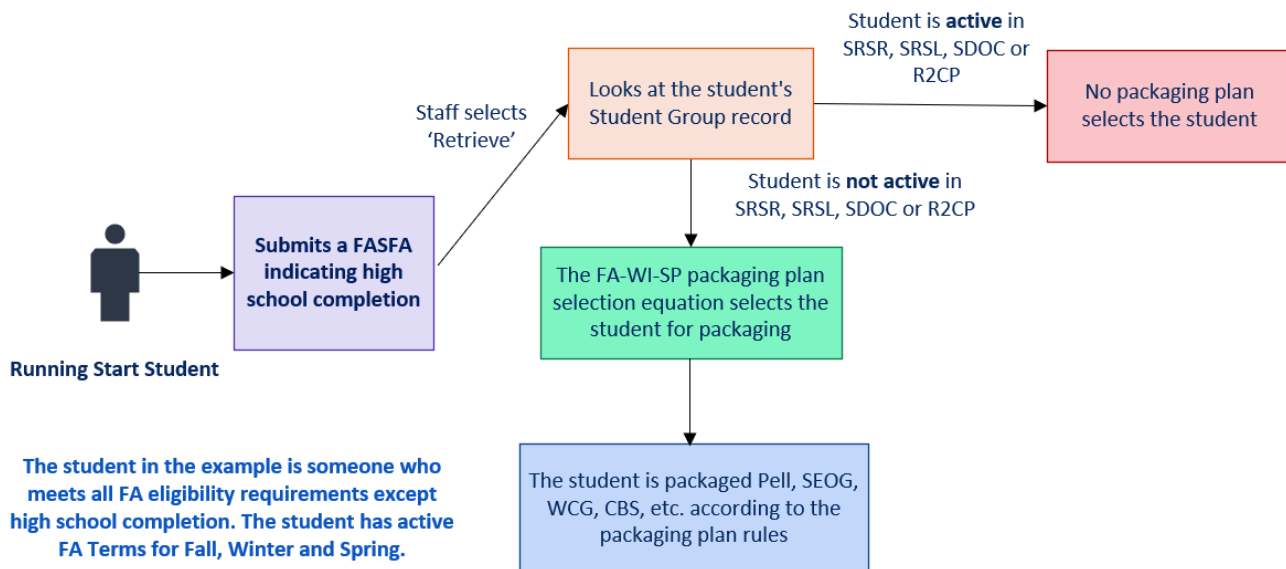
Running Start Student

Submits a FASFA indicating high school completion

Staff selects 'Retrieve'

Looks at the student's Student Group record

Student is active in SRSR, SRSL, SDOC or R2CP

No packaging plan selects the student

Student is not active in SRSR, SRSL, SDOC or R2CP

The FA-WI-SP packaging plan selection equation selects the student for packaging

The student is packaged Pell, SEOG, WCG, CBS, etc. according to the packaging plan rules

The student in the example is someone who meets all FA eligibility requirements except high school completion. The student has active FA Terms for Fall, Winter and Spring.